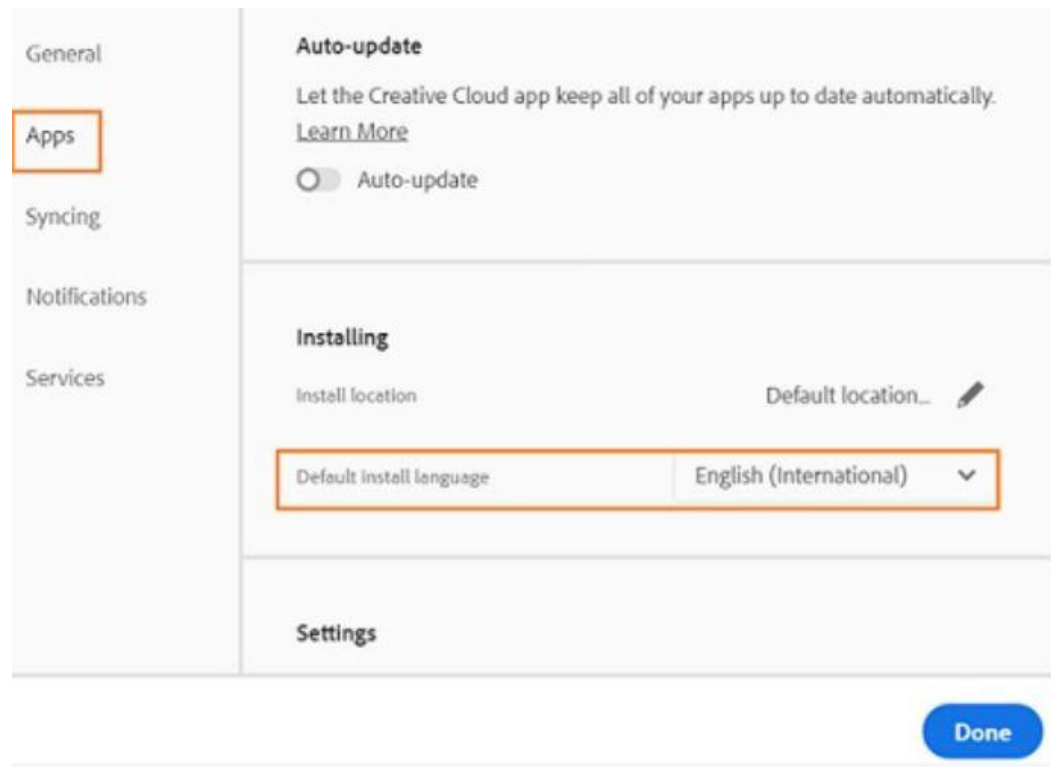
General

Apps

Syncing

Notifications

Services

Auto-update

Let the Creative Cloud app keep all of your apps up to date automatically. Learn More

Auto-update

Installing

Install location

Default location...

Default install language

English (International)

Settings

Done